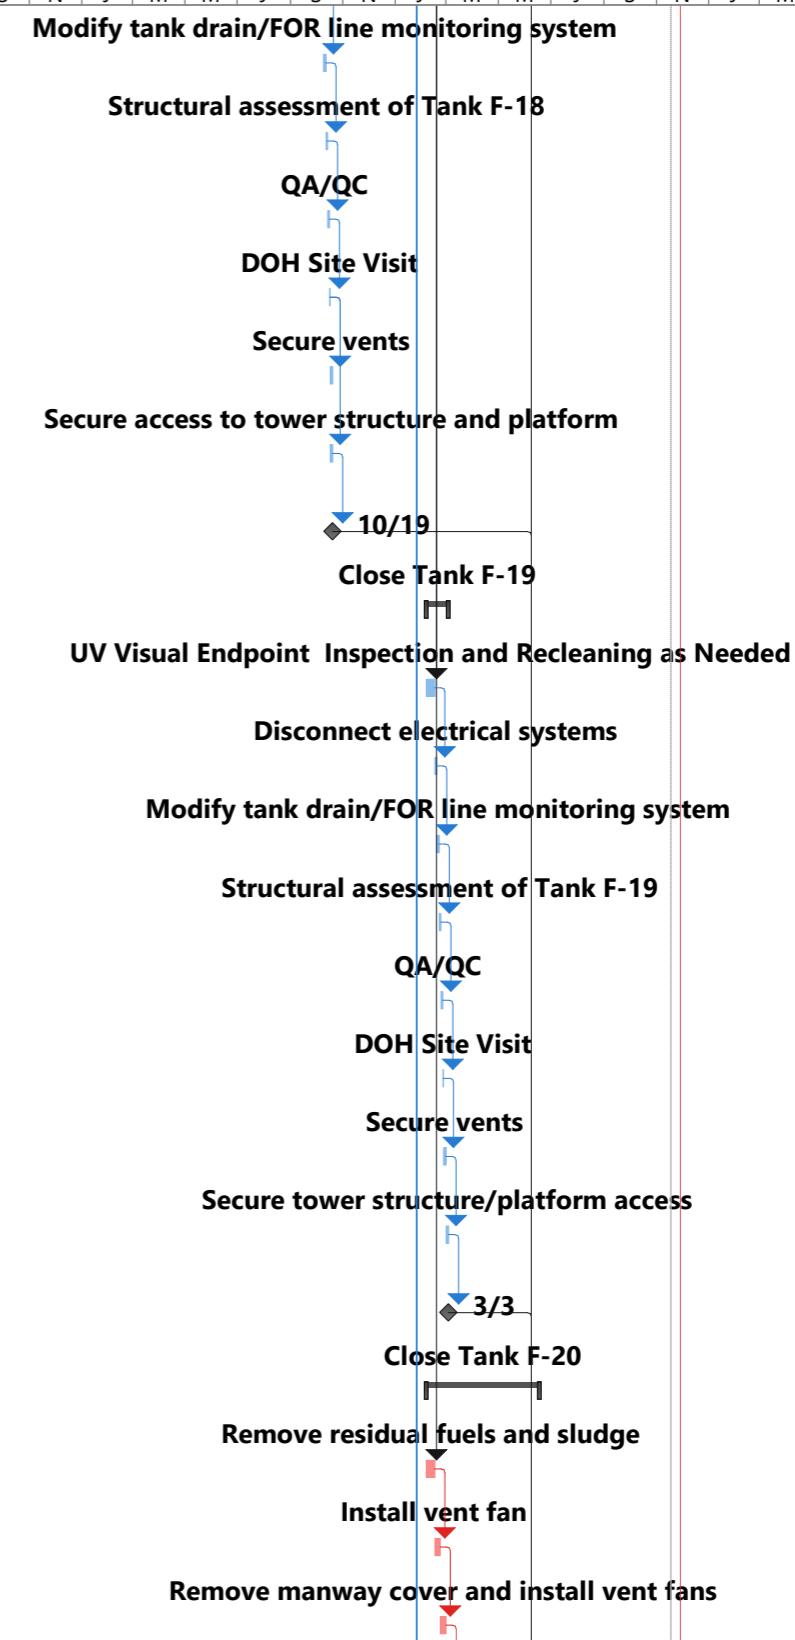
Modify tank drain/FOR line monitoring system

Structural assessment of Tank F-18

QA/QC

DOH Site Visit

Secure vents

Secure access to tower structure and platform

10/19

Close Tank F-19

UV Visual Endpoint Inspection and Recleaning as Needed

Disconnect electrical systems

Modify tank drain/FOR line monitoring system

Structural assessment of Tank F-19

QA/QC

DOH Site Visit

Secure vents

Secure tower structure/platform access

3/3

Close Tank F-20

Remove residual fuels and sludge

Install vent fan

Remove manway cover and install vent fans